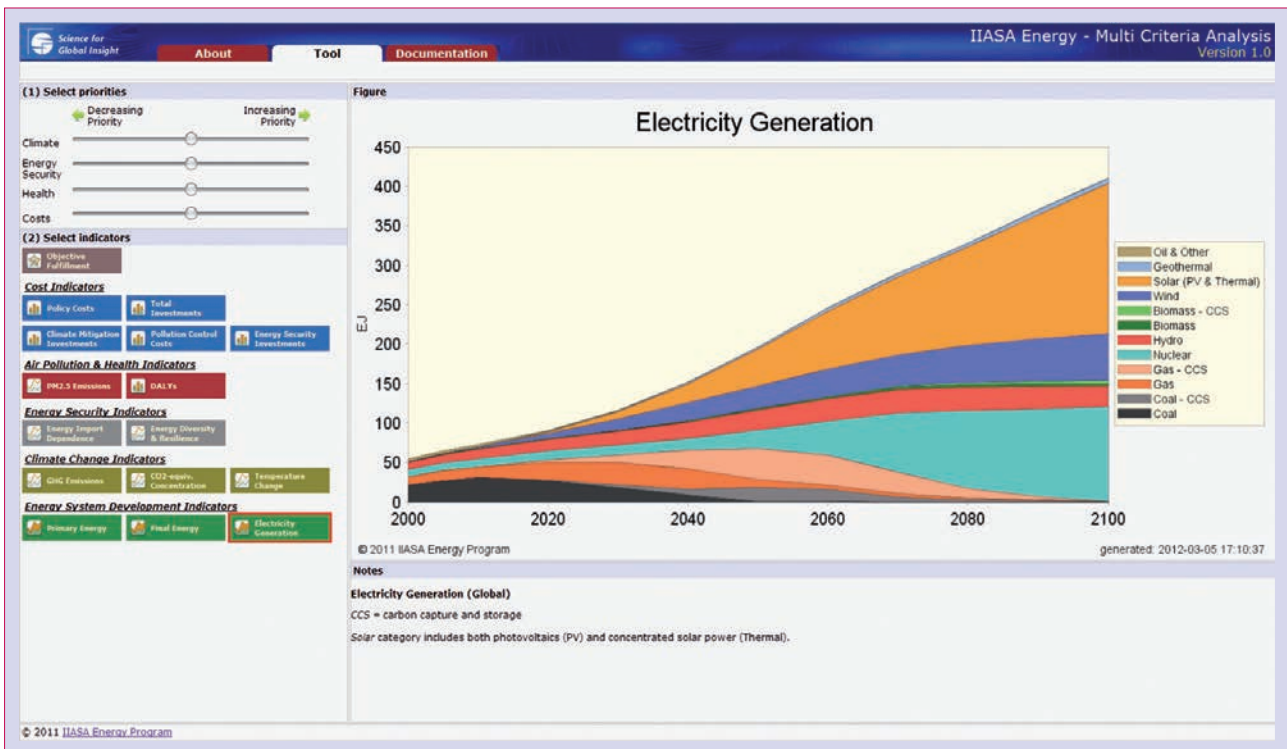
Science for Global Insight

About
Tool
Documentation

IIASA Energy - Multi Criteria Analysis
Version 1.0

(1) Select priorities

Decreasing Priority
Increasing Priority

Climate
Energy Security
Health
Costs

(2) Select indicators

Objective Fulfillment

Cost Indicators
Policy Costs
Total Investments
Climate Mitigation Investments
Pollution Control Costs
Energy Security Investments

Air Pollution & Health Indicators
PM2.5 Emissions
DALYs

Energy Security Indicators
Energy Import Dependence
Energy Diversity & Resilience

Climate Change Indicators
GHG Emissions
CO2-equiv. Concentration
Temperature Change

Energy System Development Indicators
Primary Energy
Final Energy
Electricity Generation

Figure

Electricity Generation

450
400
350
300
250
200
150
100
50
0
EJ
2000
2020
2040
2060
2080
2100

Oil & Other
Geothermal
Solar (PV & Thermal)
Wind
Biomass - CCS
Biomass
Hydro
Nuclear
Gas - CCS
Gas
Coal - CCS
Coal

© 2011 IIASA Energy Program
generated: 2012-03-05 17:10:37

Notes

Electricity Generation (Global)

CCS = carbon capture and storage

Solar category includes both photovoltaics (PV) and concentrated solar power (Thermal).

© 2011 IIASA Energy Program